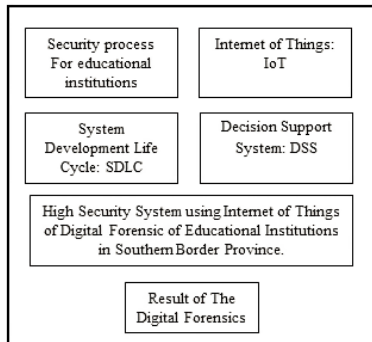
Security process For educational institutions

Internet of Things: IoT

System Development Life Cycle: SDLC

Decision Support System: DSS

High Security System using Internet of Things of Digital Forensic of Educational Institutions in Southern Border Province.

Result of The Digital Forensics